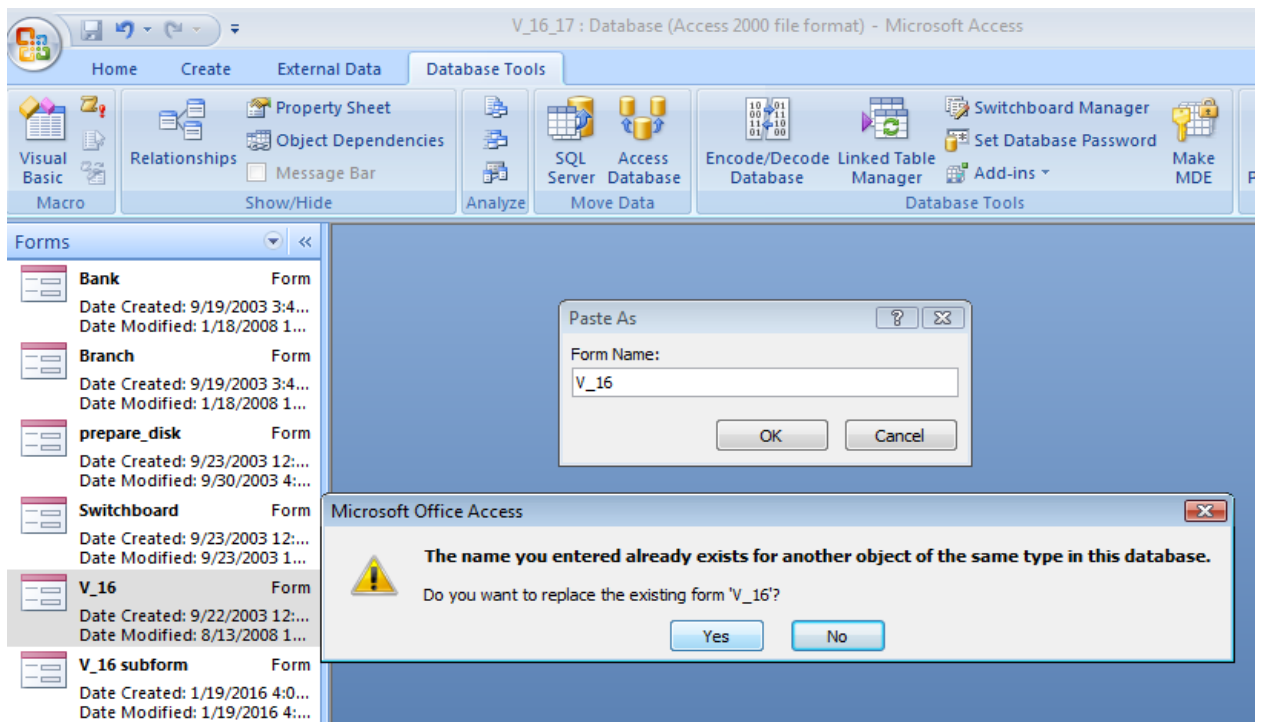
V_16_17 : Database (Access 2000 file format) - Microsoft Access

Home Create External Data Database Tools

Visual Basic
Macro

Relationships
Property Sheet
Object Dependencies
Message Bar
Show/Hide

Analyze

SQL Server
Access Database
Move Data

Encode/Decode Database
Linked Table Manager
Switchboard Manager
Set Database Password
Add-ins
Make MDE
Database Tools

Forms

Bank Form
Date Created: 9/19/2003 3:4...
Date Modified: 1/18/2008 1...

Branch Form
Date Created: 9/19/2003 3:4...
Date Modified: 1/18/2008 1...

prepare_disk Form
Date Created: 9/23/2003 12:...
Date Modified: 9/30/2003 4:...

Switchboard Form
Date Created: 9/23/2003 12:...
Date Modified: 9/23/2003 1...

V_16 Form
Date Created: 9/22/2003 12:...
Date Modified: 8/13/2008 1...

V_16 subform Form
Date Created: 1/19/2016 4:0...
Date Modified: 1/19/2016 4:...

Paste As
Form Name:
V_16
OK Cancel

Microsoft Office Access
The name you entered already exists for another object of the same type in this database.
Do you want to replace the existing form 'V_16'?
Yes No